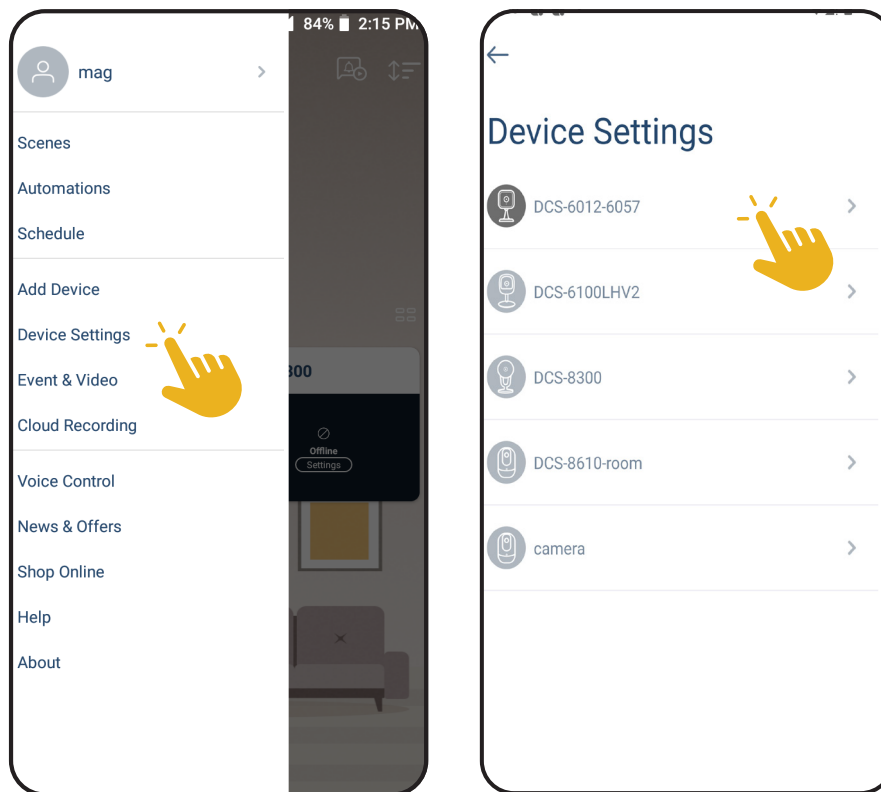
84% 2:15 PM

mag

Scenes

Automations

Schedule

Add Device

Device Settings

Event & Video

Cloud Recording

Voice Control

News & Offers

Shop Online

Help

About

300

Offline

Settings

Device Settings

DCS-6012-6057

DCS-6100LHV2

DCS-8300

DCS-8610-room

camera